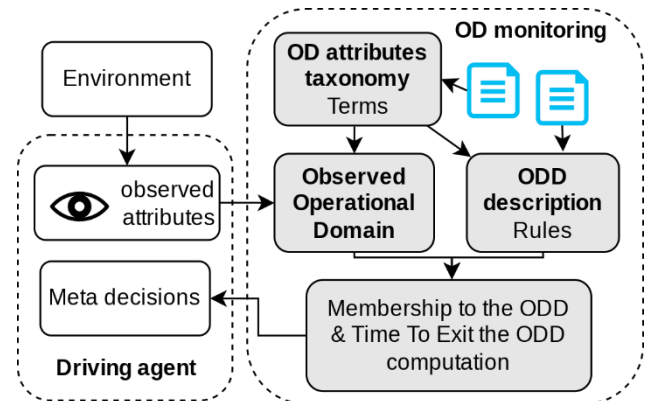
OD monitoring

Environment

OD attributes taxonomy
Terms

observed attributes

Observed Operational Domain

ODD description
Rules

Meta decisions

Membership to the ODD & Time To Exit the ODD computation

Driving agent